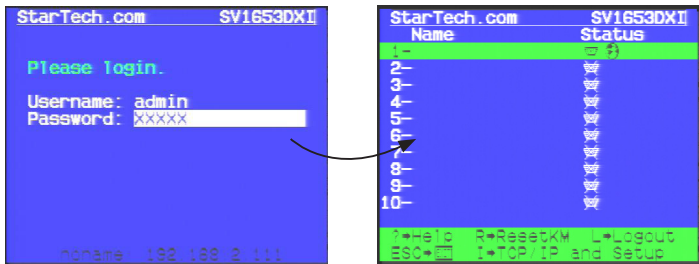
StarTech.com SV1653DXI

Please login.

Username: admin
Password: XXXXX

noname 192.168.2.111

StarTech.com SV1653DXI
Name Status
1-
2-
3-
4-
5-
6-
7-
8-
9-
10-

?→Help R→ResetKM L→Logout
ESC→ I→TCP/IP and Setup